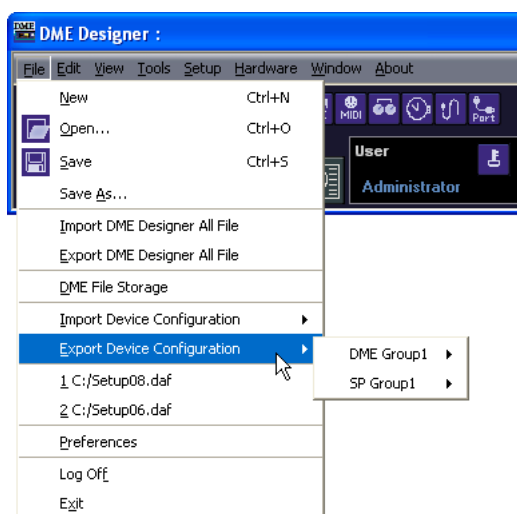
DME Designer :

File Edit View Tools Setup Hardware Window About

MIDI Port

User

Administrator

New Ctrl+N
Open... Ctrl+O
Save Ctrl+S
Save As...
Import DME Designer All File
Export DME Designer All File
DME File Storage
Import Device Configuration
Export Device Configuration
1 C:/Setup08.daf
2 C:/Setup06.daf
Preferences
Log Off
Exit

DME Group1
SP Group1